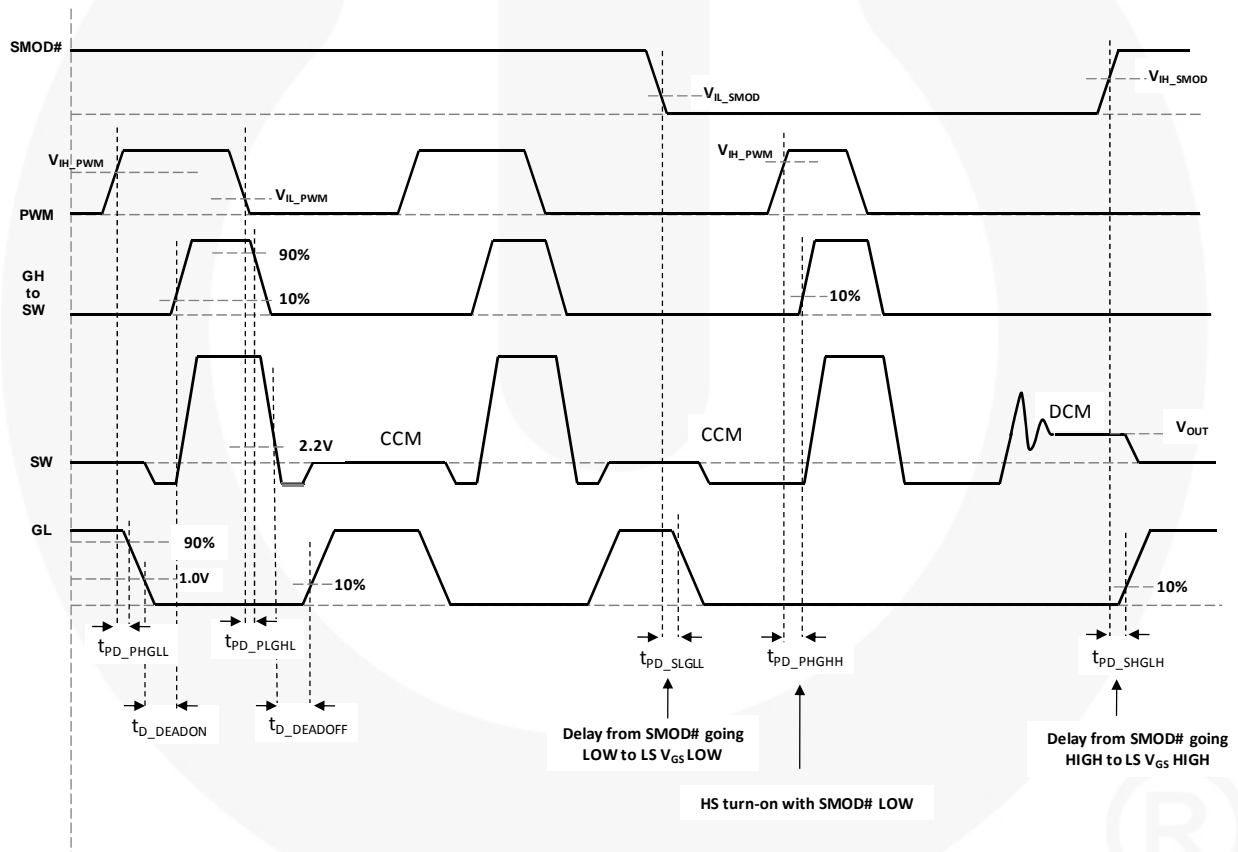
SMOD#

$V_{IL\_SMOD}$

$V_{IH\_SMOD}$

$V_{IH\_PWM}$

$V_{IL\_PWM}$

$V_{IH\_PWM}$

PWM

GH to SW

90%

10%

10%

2.2V

CCM

CCM

DCM

$V_{OUT}$

SW

GL

90%

1.0V

10%

10%

$t_{PD\_PHGLL}$

$t_{PD\_PLGHL}$

$t_{PD\_SLGLL}$

$t_{PD\_PHGHH}$

$t_{PD\_SHGLH}$

$t_{D\_DEADON}$

$t_{D\_DEADOFF}$

Delay from SMOD# going LOW to LS $V_{GS}$ LOW

HS turn-on with SMOD# LOW

Delay from SMOD# going HIGH to LS $V_{GS}$ HIGH